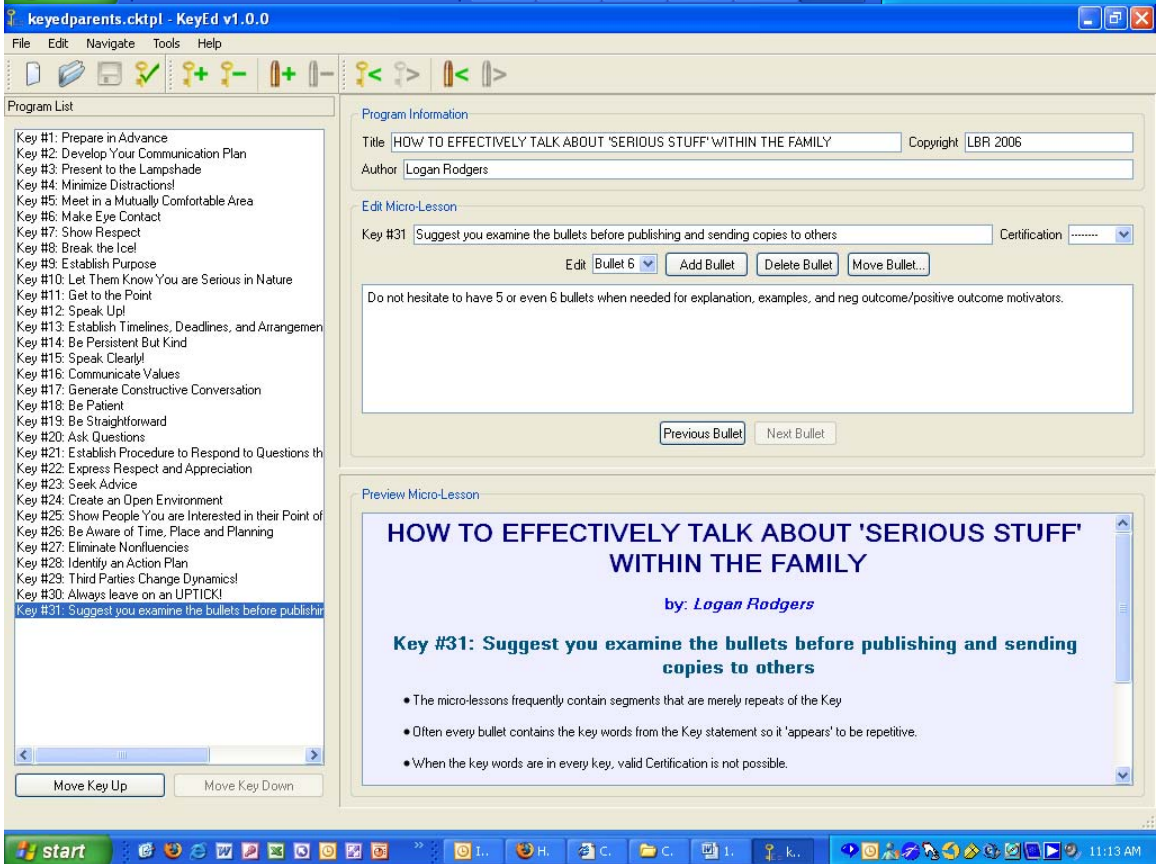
keyedparents.cktpl - KeyEd v1.0.0

File Edit Navigate Tools Help

Program List

Key #1: Prepare in Advance
Key #2: Develop Your Communication Plan
Key #3: Present to the Lampshade
Key #4: Minimize Distractions!
Key #5: Meet in a Mutually Comfortable Area
Key #6: Make Eye Contact
Key #7: Show Respect
Key #8: Break the Ice!
Key #9: Establish Purpose
Key #10: Let Them Know You are Serious in Nature
Key #11: Get to the Point
Key #12: Speak Up!
Key #13: Establish Timelines, Deadlines, and Arrangemen
Key #14: Be Persistent But Kind
Key #15: Speak Clearly!
Key #16: Communicate Values
Key #17: Generate Constructive Conversation
Key #18: Be Patient
Key #19: Be Straightforward
Key #20: Ask Questions
Key #21: Establish Procedure to Respond to Questions th
Key #22: Express Respect and Appreciation
Key #23: Seek Advice
Key #24: Create an Open Environment
Key #25: Show People You are Interested in their Point of
Key #26: Be Aware of Time, Place and Planning
Key #27: Eliminate Nonfluencies
Key #28: Identify an Action Plan
Key #29: Third Parties Change Dynamics!
Key #30: Always leave on an UPTICK!
Key #31: Suggest you examine the bullets before publishin

Move Key Up Move Key Down

Program Information
Title HOW TO EFFECTIVELY TALK ABOUT 'SERIOUS STUFF' WITHIN THE FAMILY Copyright LBR 2006
Author Logan Rodgers

Edit Micro-Lesson
Key #31 Suggest you examine the bullets before publishing and sending copies to others Certification --------
Edit Bullet 6 Add Bullet Delete Bullet Move Bullet...

Do not hesitate to have 5 or even 6 bullets when needed for explanation, examples, and neg outcome/positive outcome motivators.

Previous Bullet Next Bullet

Preview Micro-Lesson

HOW TO EFFECTIVELY TALK ABOUT 'SERIOUS STUFF' WITHIN THE FAMILY

by: Logan Rodgers

Key #31: Suggest you examine the bullets before publishing and sending copies to others

• The micro-lessons frequently contain segments that are merely repeats of the Key

• Often every bullet contains the key words from the Key statement so it 'appears' to be repetitive.

• When the key words are in every key, valid Certification is not possible.

start I.. H. C. C. 1. k.. 11:13 AM